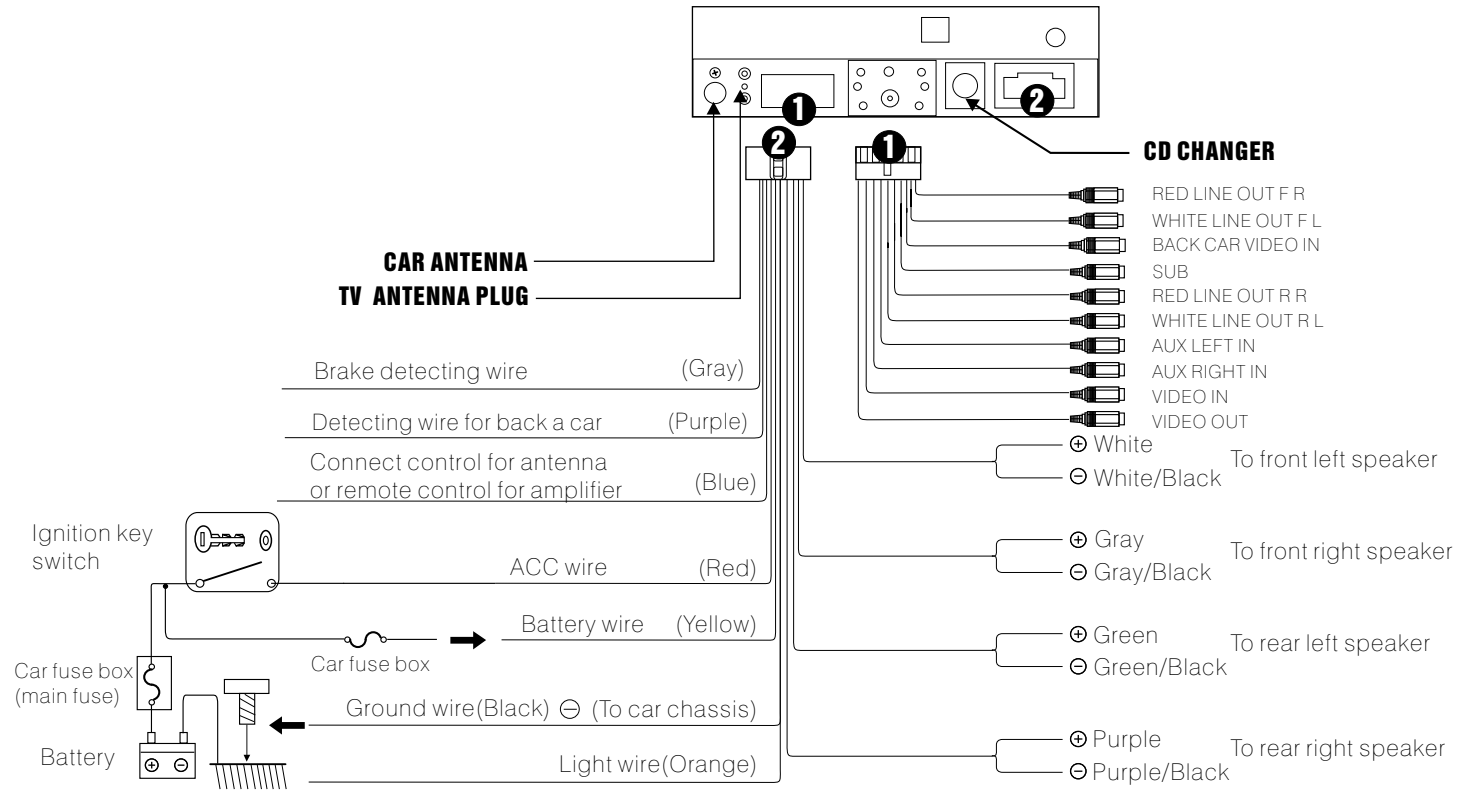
1
2
2
1
CD CHANGER
RED LINE OUT F R
WHITE LINE OUT F L
BACK CAR VIDEO IN
SUB
RED LINE OUT R R
WHITE LINE OUT R L
AUX LEFT IN
AUX RIGHT IN
VIDEO IN
VIDEO OUT

CAR ANTENNA
TV ANTENNA PLUG

Brake detecting wire (Gray)
Detecting wire for back a car (Purple)
Connect control for antenna or remote control for amplifier (Blue)
Ignition key switch
ACC wire (Red)
Battery wire (Yellow)
Car fuse box
Car fuse box (main fuse)
Ground wire(Black) ⊖ (To car chassis)
Battery
Light wire(Orange)

⊕ White
⊖ White/Black
To front left speaker
⊕ Gray
⊖ Gray/Black
To front right speaker
⊕ Green
⊖ Green/Black
To rear left speaker
⊕ Purple
⊖ Purple/Black
To rear right speaker